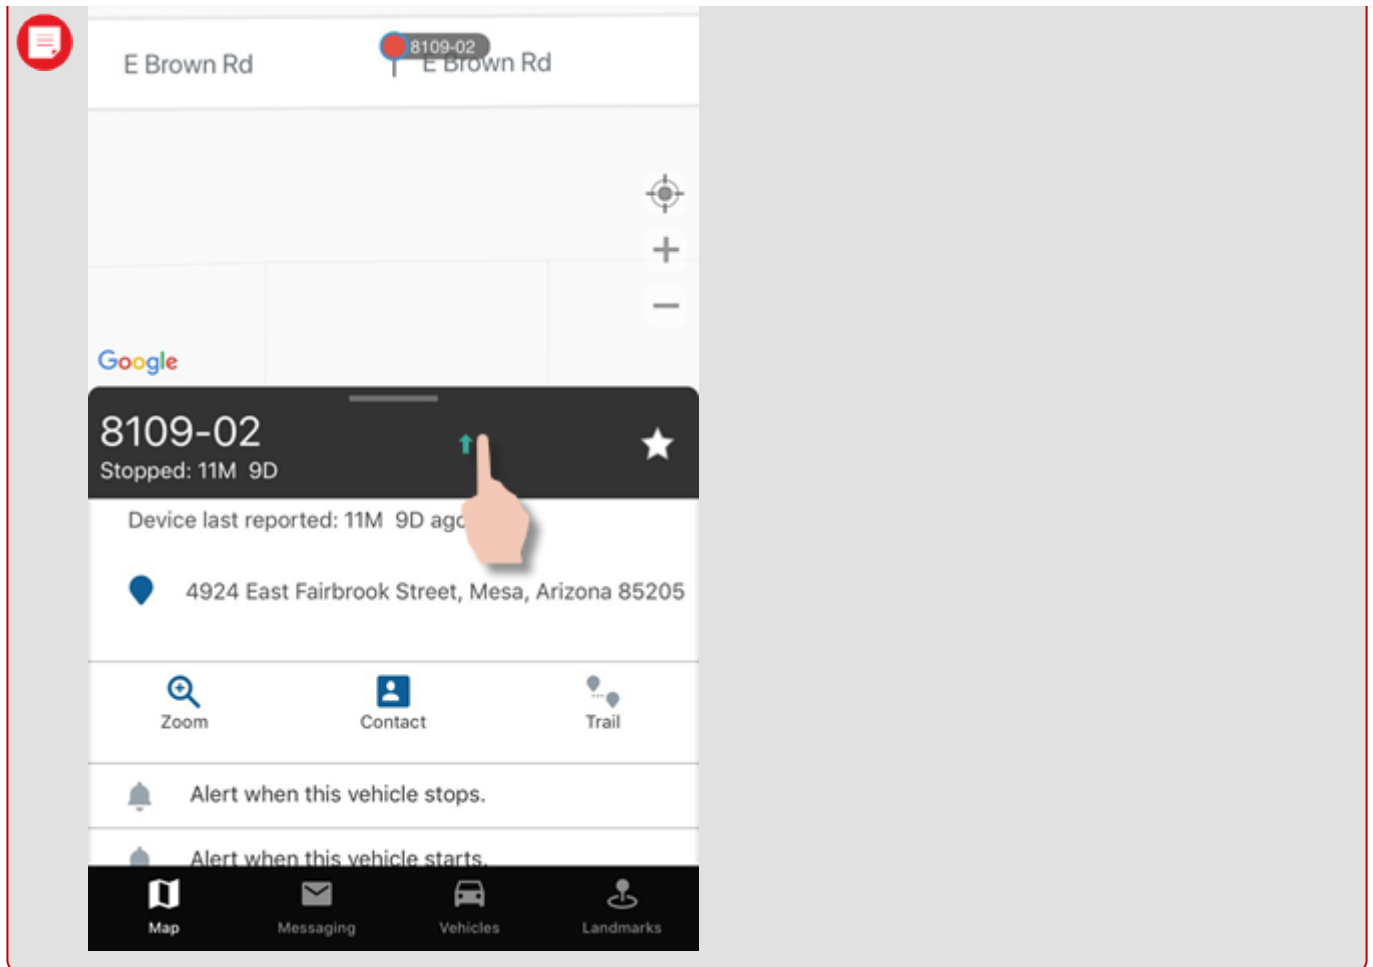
E Brown Rd

8109-02

E Brown Rd

Google

8109-02

Stopped: 11M 9D

Device last reported: 11M 9D ago

4924 East Fairbrook Street, Mesa, Arizona 85205

Zoom

Contact

Trail

Alert when this vehicle stops.

Alert when this vehicle starts.

Map

Messaging

Vehicles

Landmarks